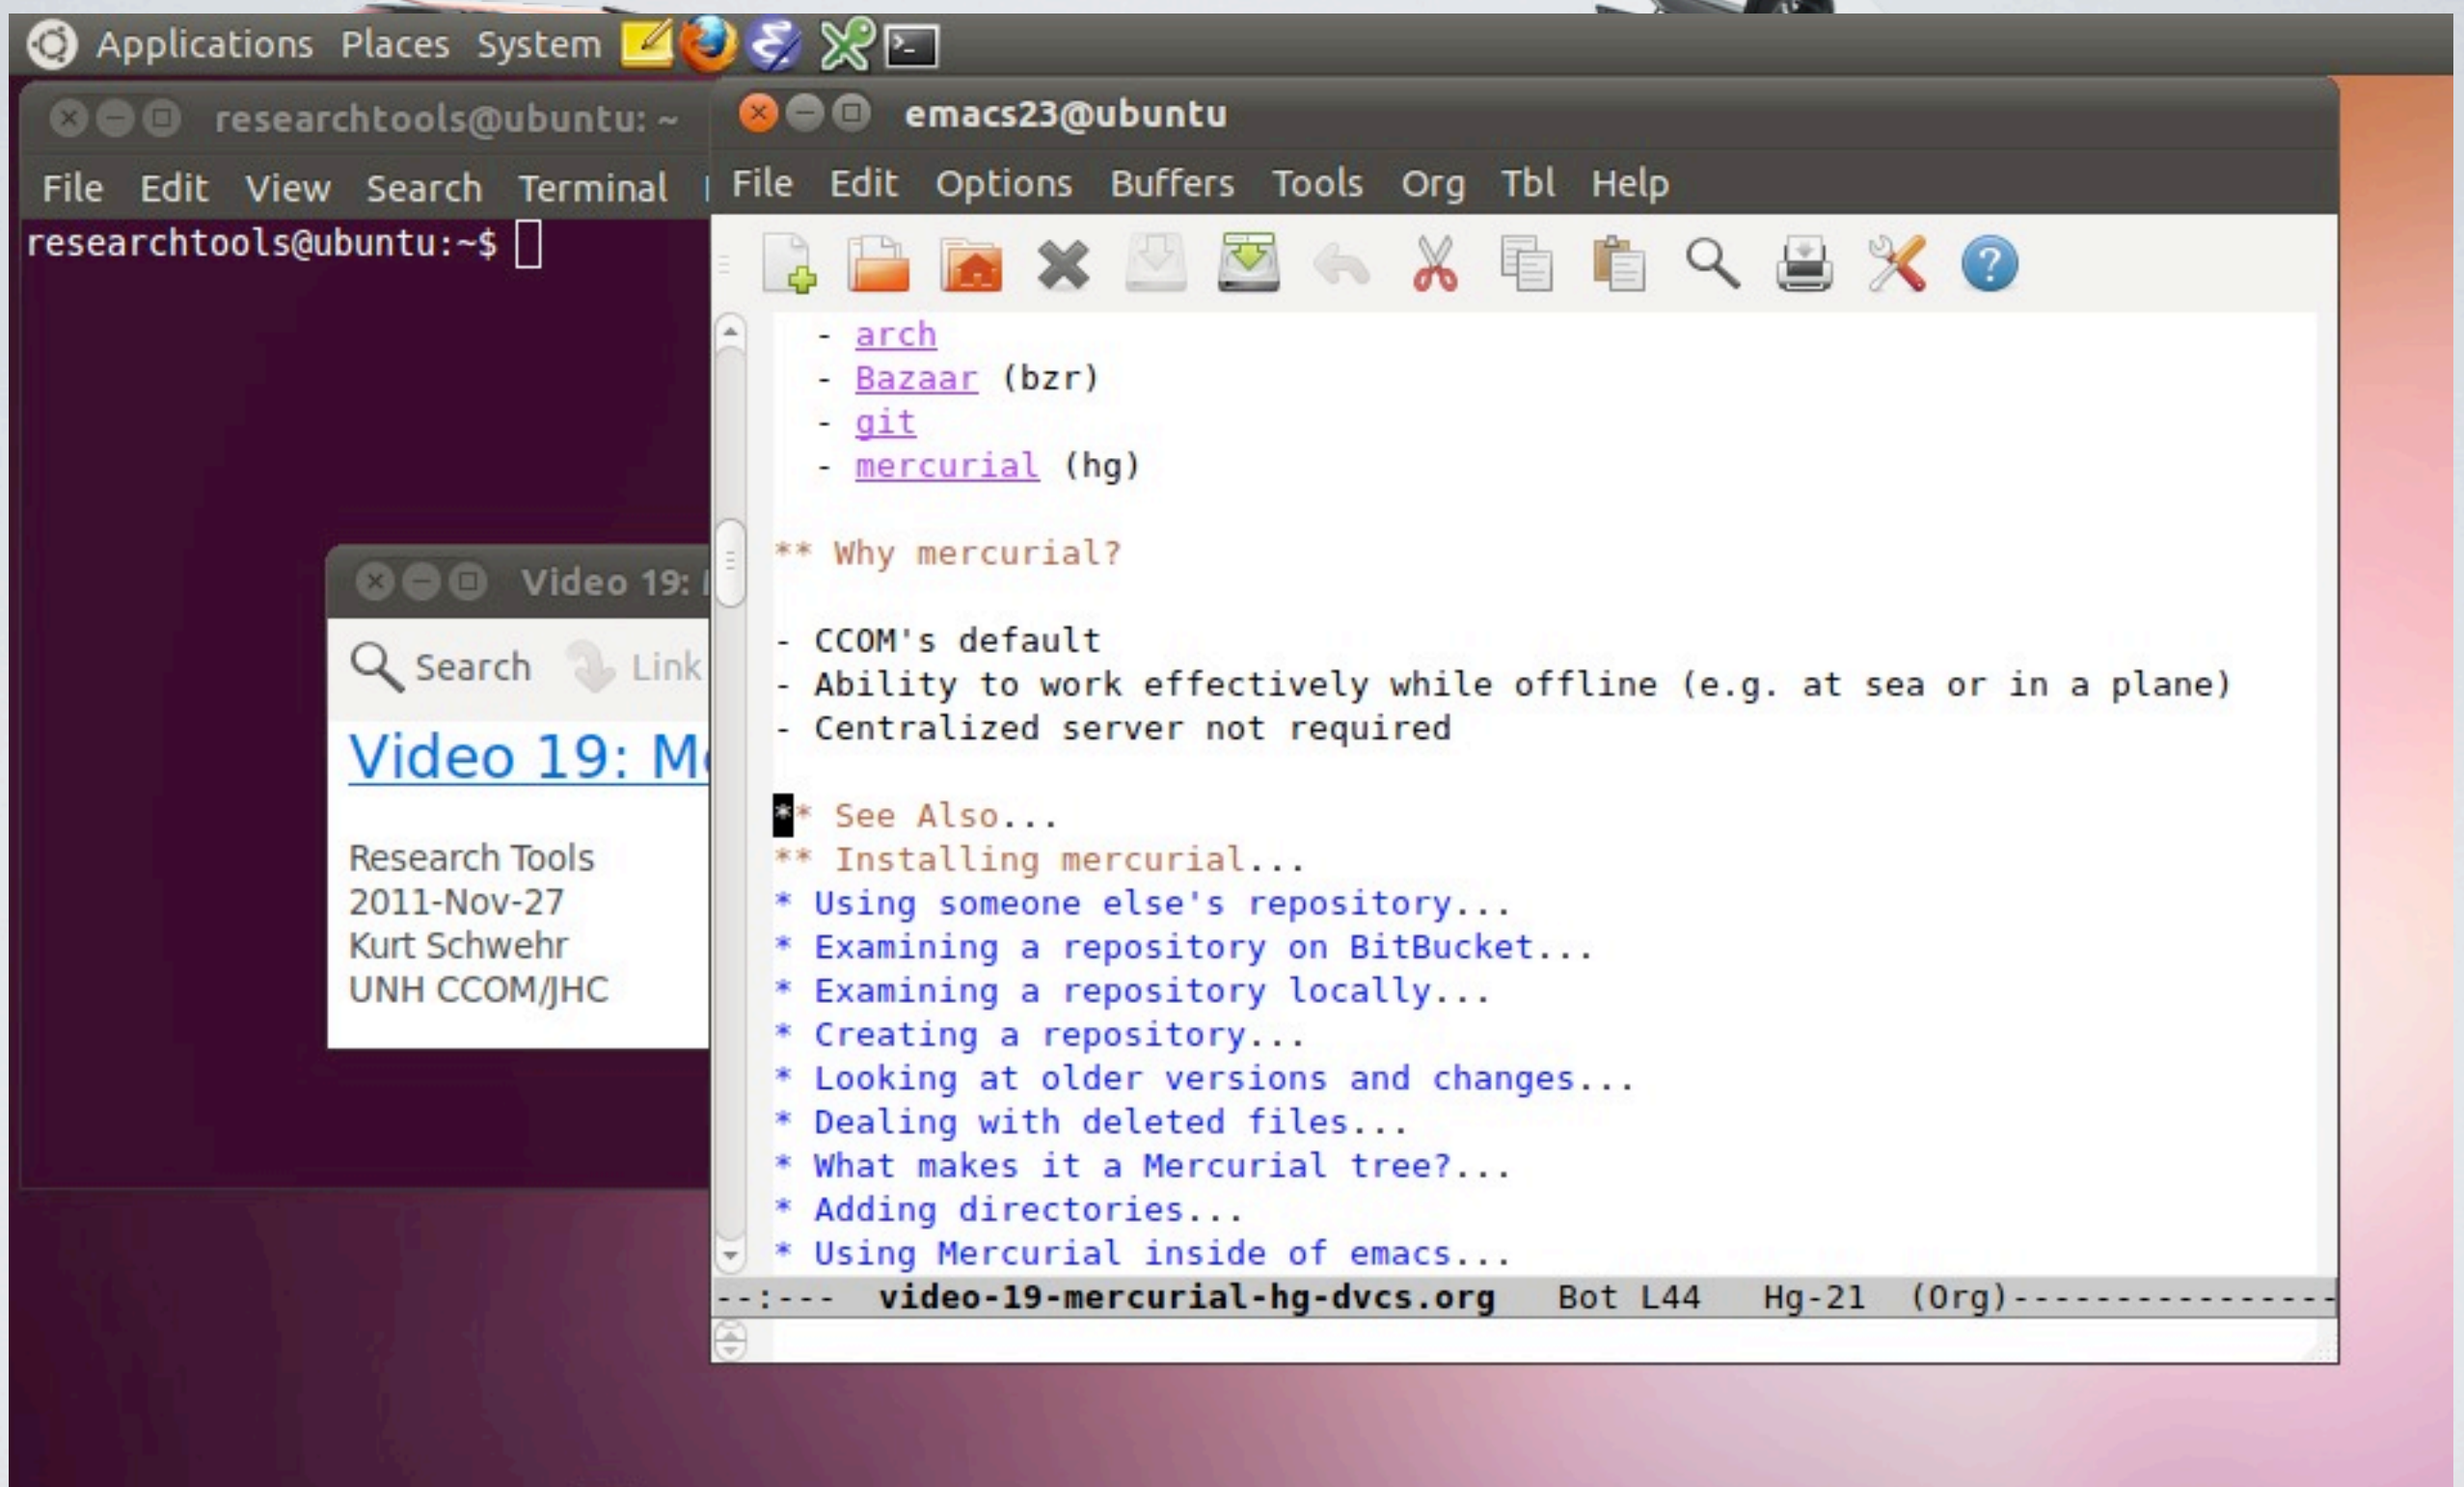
Applications Places System

researchtools@ubuntu: ~

File Edit View Search Terminal

researchtools@ubuntu:~$

Video 19: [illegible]

Search Link

Video 19: M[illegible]

Research Tools
2011-Nov-27
Kurt Schwehr
UNH CCOM/JHC

emacs23@ubuntu

File Edit Options Buffers Tools Org Tbl Help

- arch
- Bazaar (bzr)
- git
- mercurial (hg)

** Why mercurial?

- CCOM's default
- Ability to work effectively while offline (e.g. at sea or in a plane)
- Centralized server not required

** See Also...
** Installing mercurial...
* Using someone else's repository...
* Examining a repository on BitBucket...
* Examining a repository locally...
* Creating a repository...
* Looking at older versions and changes...
* Dealing with deleted files...
* What makes it a Mercurial tree?...
* Adding directories...
* Using Mercurial inside of emacs...

--:--- video-19-mercurial-hg-dvcs.org Bot L44 Hg-21 (Org)---------------